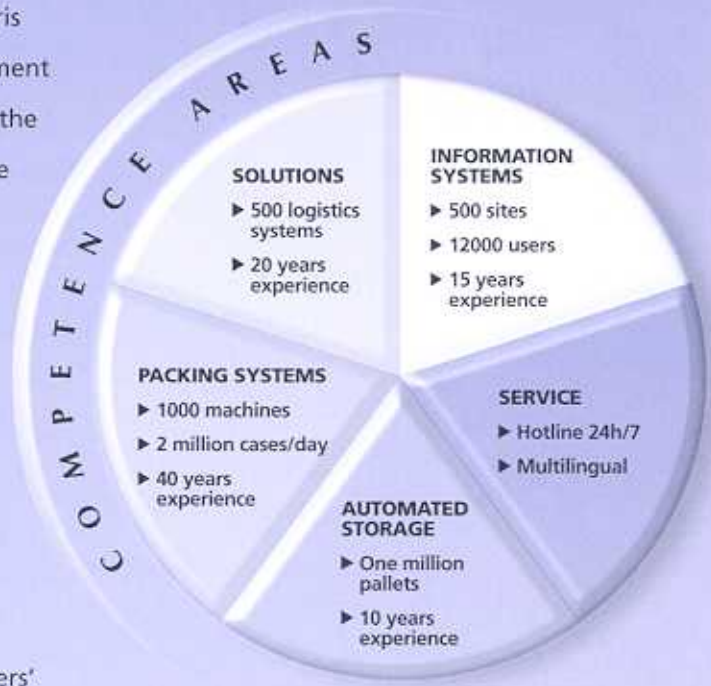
'is
nent
the
e
ers'

COMPETENCE AREAS

SOLUTIONS
▶ 500 logistics systems
▶ 20 years experience

INFORMATION SYSTEMS
▶ 500 sites
▶ 12000 users
▶ 15 years experience

PACKING SYSTEMS
▶ 1000 machines
▶ 2 million cases/day
▶ 40 years experience

SERVICE
▶ Hotline 24h/7
▶ Multilingual

AUTOMATED STORAGE
▶ One million pallets
▶ 10 years experience